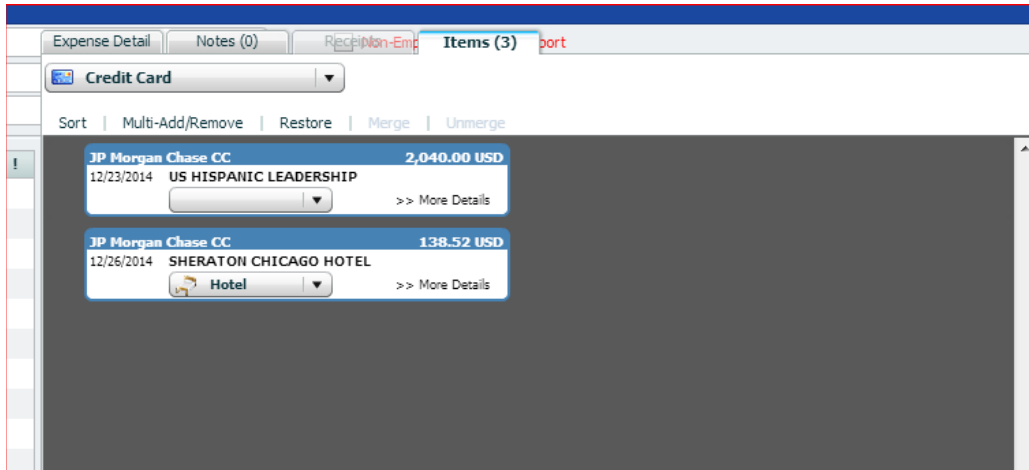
Expense Detail | Notes (0) | Receipts | Non-Emp | Items (3) | port

Credit Card

Sort | Multi-Add/Remove | Restore | Merge | Unmerge

!

JP Morgan Chase CC 2,040.00 USD
12/23/2014 US HISPANIC LEADERSHIP
>> More Details

JP Morgan Chase CC 138.52 USD
12/26/2014 SHERATON CHICAGO HOTEL
Hotel
>> More Details